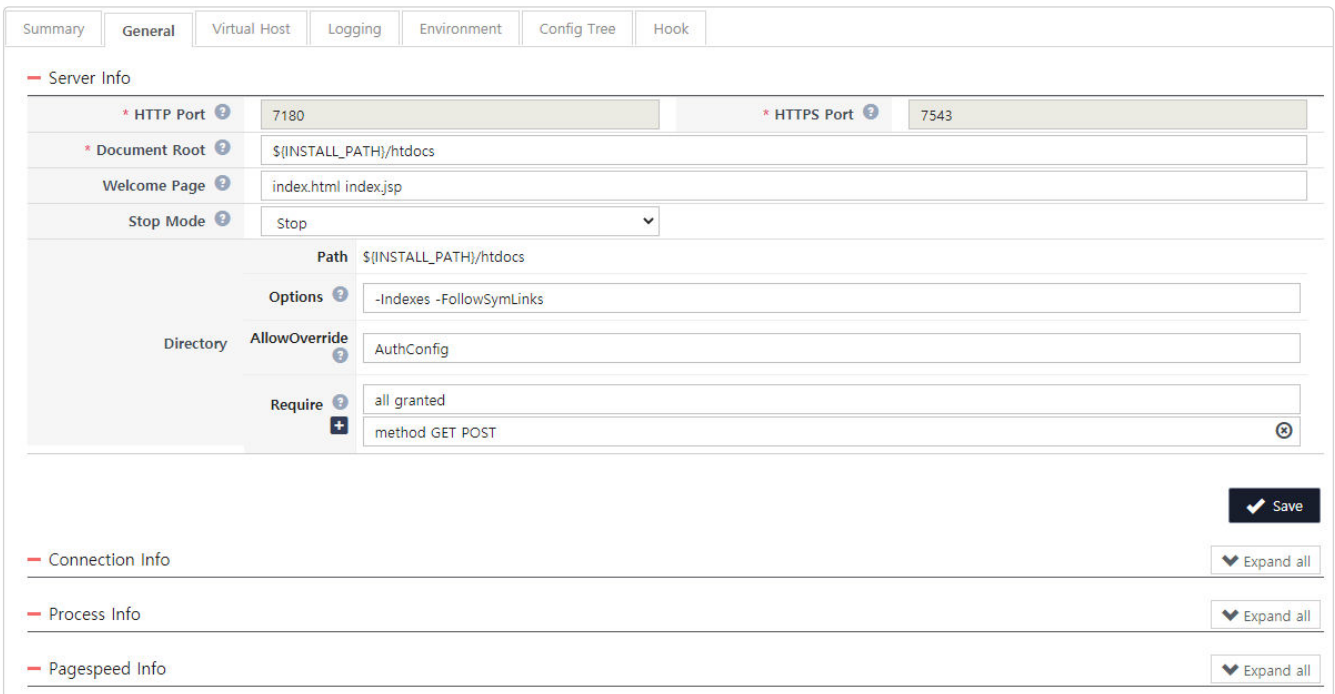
Summary General Virtual Host Logging Environment Config Tree Hook

— Server Info

| * HTTP Port | 7180 | * HTTPS Port | 7543 |
|---|---|---|---|
| * Document Root | ${INSTALL_PATH}/htdocs | | |
| Welcome Page | index.html index.jsp | | |
| Stop Mode | Stop | | |

Directory

| Path | ${INSTALL_PATH}/htdocs |
|---|---|
| Options | -Indexes -FollowSymLinks |
| AllowOverride | AuthConfig |
| Require | all granted |
| | method GET POST |

Save

— Connection Info
Expand all

— Process Info
Expand all

— Pagespeed Info
Expand all